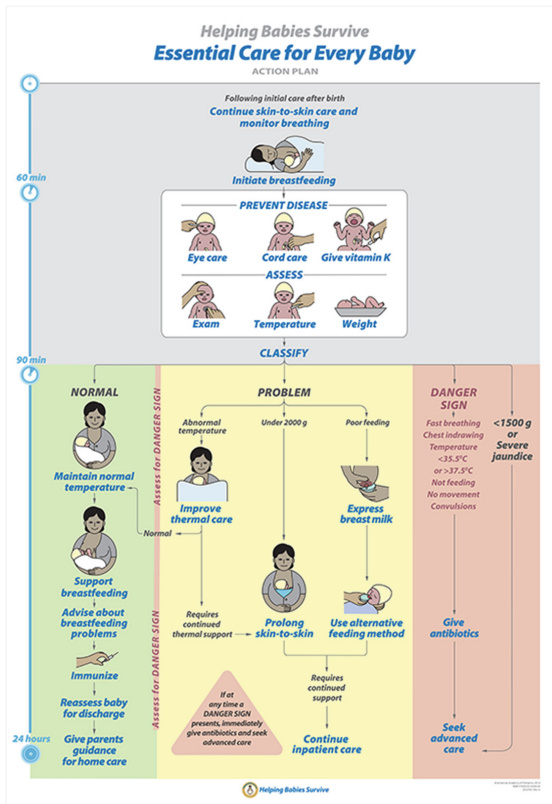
Helping Babies Survive
Essential Care for Every Baby
ACTION PLAN

Following initial care after birth
Continue skin-to-skin care and monitor breathing

60 min

Initiate breastfeeding

PREVENT DISEASE
Eye care
Cord care
Give vitamin K

ASSESS
Exam
Temperature
Weight

90 min

CLASSIFY

NORMAL

Maintain normal temperature

Support breastfeeding

Advise about breastfeeding problems

Immunize

Reassess baby for discharge

Give parents guidance for home care

Assess for DANGER SIGN

PROBLEM

Abnormal temperature
Under 2000 g
Poor feeding

Improve thermal care

Express breast milk

Normal

Requires continued thermal support

Prolong skin-to-skin

Use alternative feeding method

Requires continued support

Continue inpatient care

If at any time a DANGER SIGN presents, immediately give antibiotics and seek advanced care

Assess for DANGER SIGN

DANGER SIGN
Fast breathing
Chest indrawing
Temperature <35.5°C or >37.5°C
Not feeding
No movement
Convulsions

<1500 g or Severe jaundice

Give antibiotics

Seek advanced care

24 hours

Helping Babies Survive
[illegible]